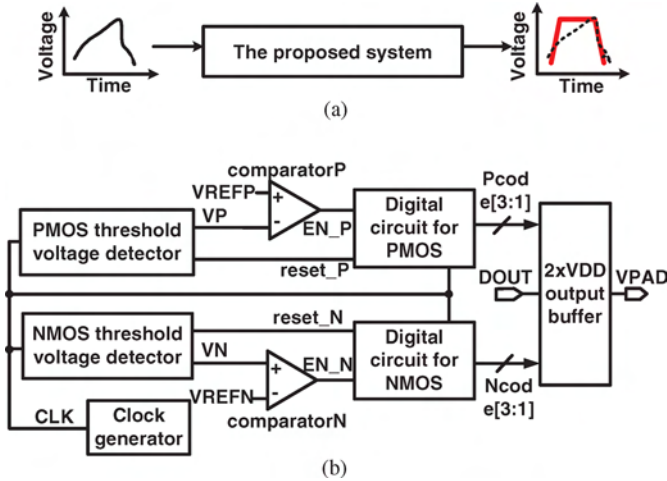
Voltage

Time

The proposed system

Voltage

Time

(a)

comparatorP

VREFP

+

-

VP

EN_P

PMOS threshold voltage detector

Digital circuit for PMOS

Pcod e[3:1]

reset_P

DOUT

2xVDD output buffer

VPAD

NMOS threshold voltage detector

reset_N

VN

EN_N

Digital circuit for NMOS

+

-

VREFN

comparatorN

Ncod e[3:1]

CLK

Clock generator

(b)